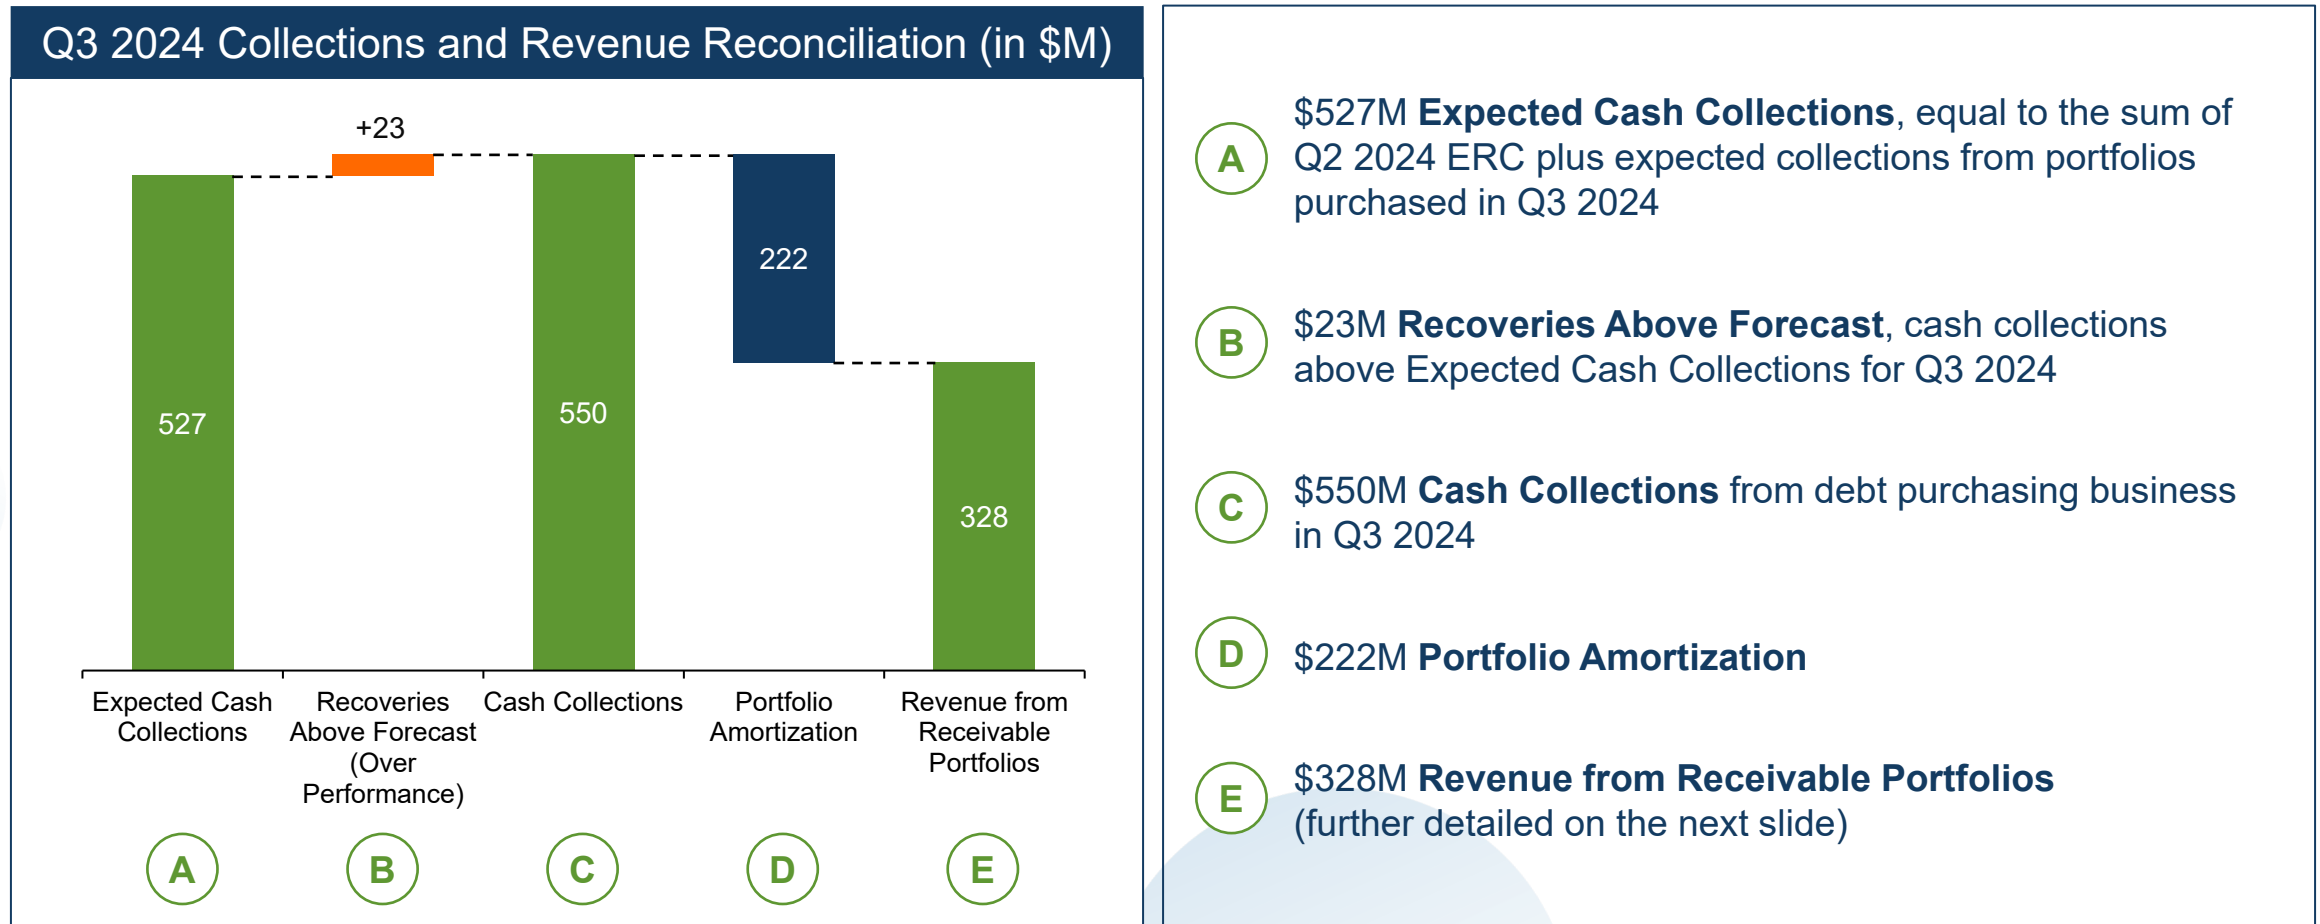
Q3 2024 Collections and Revenue Reconciliation (in $M)

+23

527

550

222

328

Expected Cash Collections

Recoveries Above Forecast (Over Performance)

Cash Collections

Portfolio Amortization

Revenue from Receivable Portfolios

A

B

C

D

E

A $527M **Expected Cash Collections**, equal to the sum of Q2 2024 ERC plus expected collections from portfolios purchased in Q3 2024

B $23M **Recoveries Above Forecast**, cash collections above Expected Cash Collections for Q3 2024

C $550M **Cash Collections** from debt purchasing business in Q3 2024

D $222M **Portfolio Amortization**

E $328M **Revenue from Receivable Portfolios** (further detailed on the next slide)